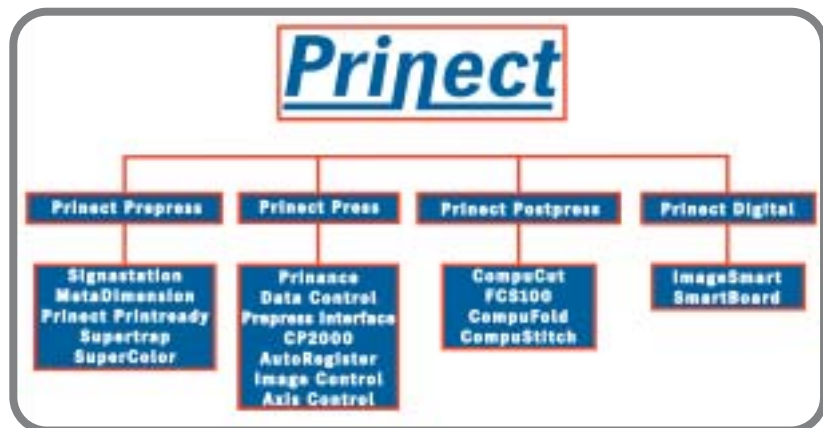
Prinect

Prinect Prepress

Signastation
MetaDimension
Prinect Printready
Supertrap
SuperColor

Prinect Press

Prinance
Data Control
Prepress Interface
CP2000
AutoRegister
Image Control
Axis Control

Prinect Postpress

CompuCut
FCS100
CompuFold
CompuStitch

Prinect Digital

ImageSmart
SmartBoard